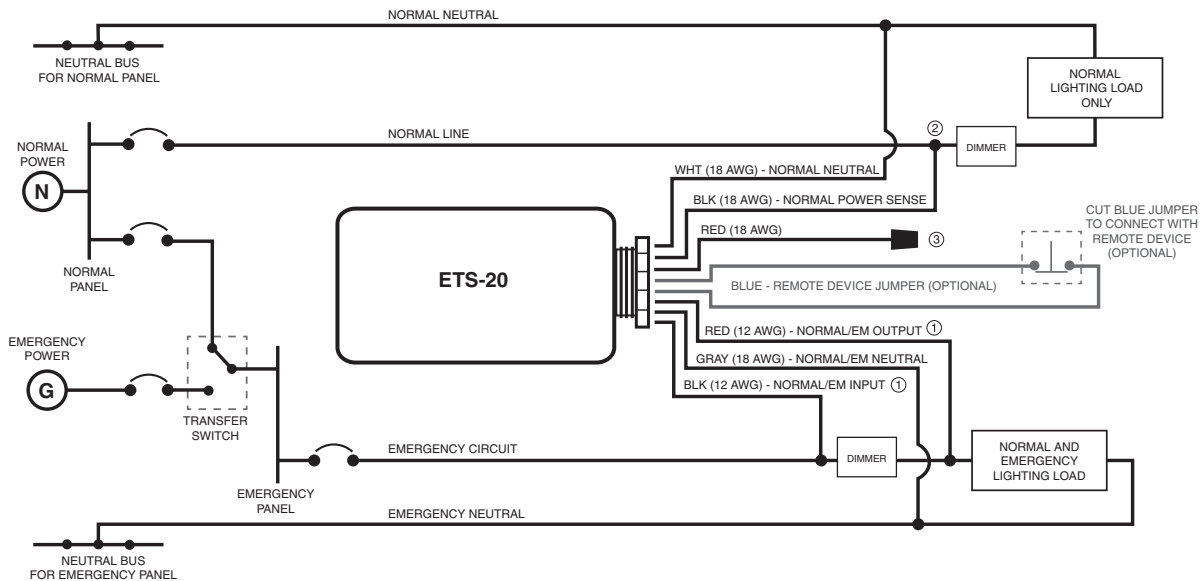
NORMAL NEUTRAL

NEUTRAL BUS FOR NORMAL PANEL

NORMAL LIGHTING LOAD ONLY

NORMAL POWER

N

NORMAL LINE

② DIMMER

WHT (18 AWG) - NORMAL NEUTRAL

BLK (18 AWG) - NORMAL POWER SENSE

CUT BLUE JUMPER TO CONNECT WITH REMOTE DEVICE (OPTIONAL)

RED (18 AWG) ③

NORMAL PANEL

ETS-20

BLUE - REMOTE DEVICE JUMPER (OPTIONAL)

RED (12 AWG) - NORMAL/EM OUTPUT ①

EMERGENCY POWER

GRAY (18 AWG) - NORMAL/EM NEUTRAL

G

BLK (12 AWG) - NORMAL/EM INPUT ①

TRANSFER SWITCH

EMERGENCY CIRCUIT

DIMMER

NORMAL AND EMERGENCY LIGHTING LOAD

EMERGENCY PANEL

EMERGENCY NEUTRAL

NEUTRAL BUS FOR EMERGENCY PANEL